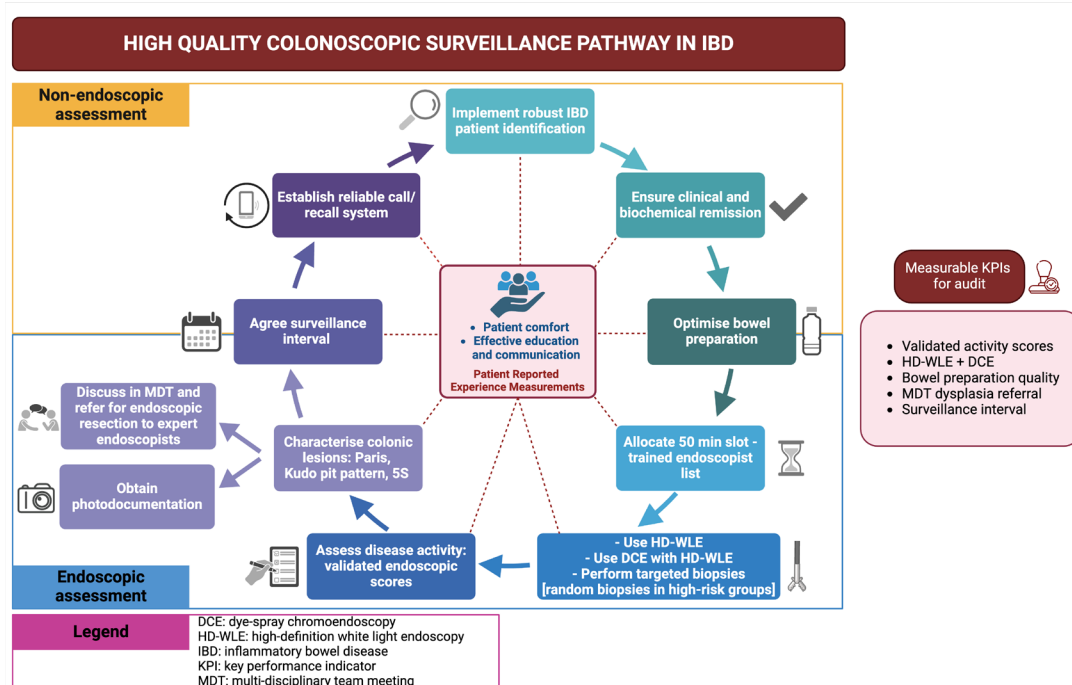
HIGH QUALITY COLONOSCOPIC SURVEILLANCE PATHWAY IN IBD

Non-endoscopic assessment

Implement robust IBD patient identification

Ensure clinical and biochemical remission

Optimise bowel preparation

Allocate 50 min slot - trained endoscopist list

- Use HD-WLE
- Use DCE with HD-WLE
- Perform targeted biopsies
[random biopsies in high-risk groups]

Assess disease activity: validated endoscopic scores

Characterise colonic lesions: Paris, Kudo pit pattern, 5S

Discuss in MDT and refer for endoscopic resection to expert endoscopists

Obtain photodocumentation

Agree surveillance interval

Establish reliable call/ recall system

- Patient comfort
- Effective education and communication

Patient Reported Experience Measurements

Endoscopic assessment

Measurable KPIs for audit

- Validated activity scores
- HD-WLE + DCE
- Bowel preparation quality
- MDT dysplasia referral
- Surveillance interval

Legend

DCE: dye-spray chromoendoscopy
HD-WLE: high-definition white light endoscopy
IBD: inflammatory bowel disease
KPI: key performance indicator
MDT: multi-disciplinary team meeting